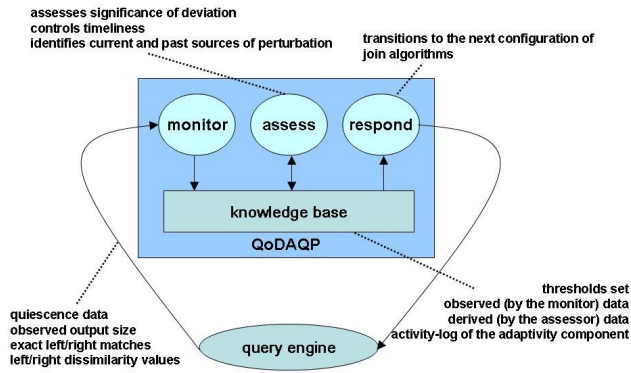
assesses significance of deviation
controls timeliness
identifies current and past sources of perturbation

transitions to the next configuration of join algorithms

monitor

assess

respond

knowledge base

QoDAQP

thresholds set
observed (by the monitor) data
derived (by the assessor) data
activity-log of the adaptivity component

quiescence data
observed output size
exact left/right matches
left/right dissimilarity values

query engine